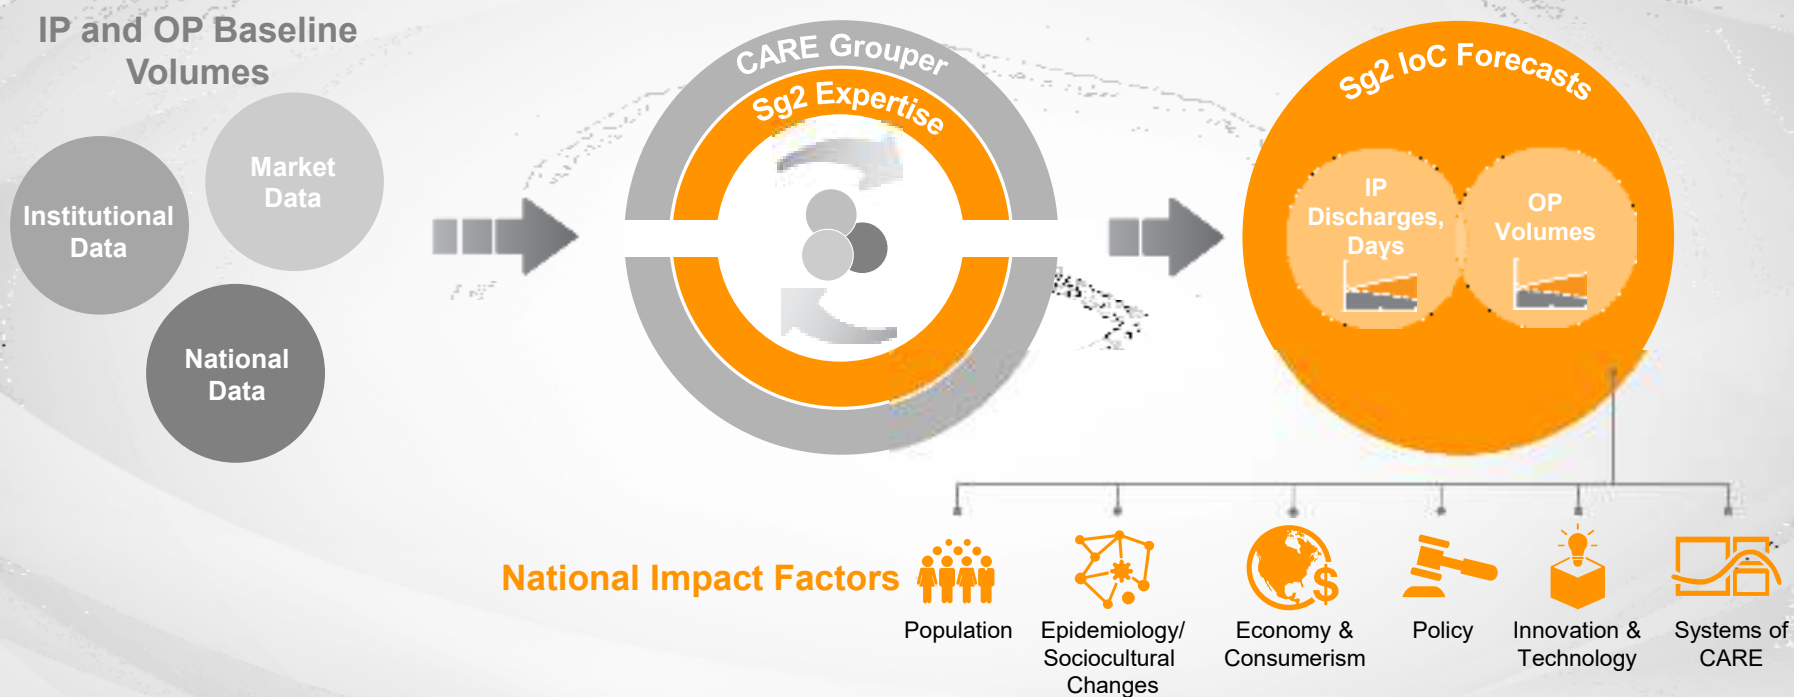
IP and OP Baseline Volumes

Market Data

Institutional Data

National Data

CARE Grouper

Sg2 Expertise

Sg2 IoC Forecasts

IP Discharges, Days

OP Volumes

National Impact Factors

Population

Epidemiology/ Sociocultural Changes

Economy & Consumerism

$

Policy

Innovation & Technology

Systems of CARE